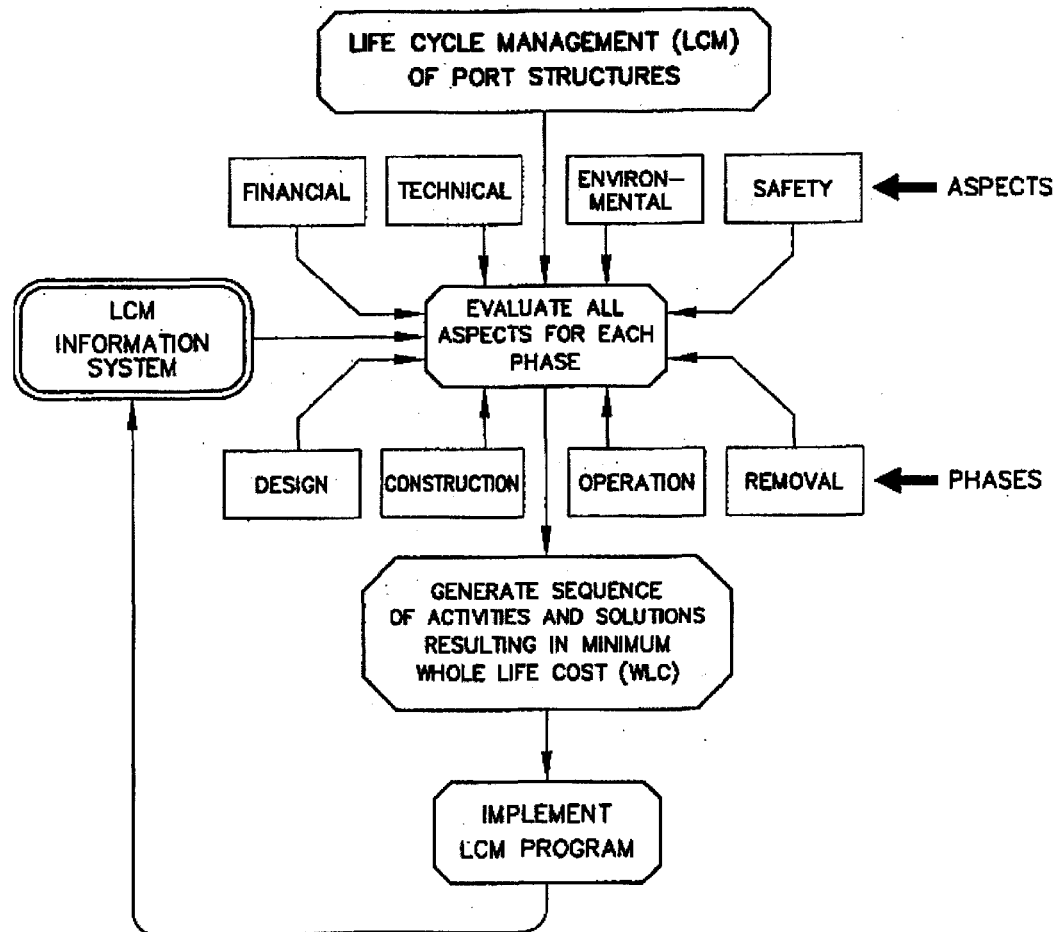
LIFE CYCLE MANAGEMENT (LCM) OF PORT STRUCTURES

FINANCIAL

TECHNICAL

ENVIRON-MENTAL

SAFETY

ASPECTS

LCM INFORMATION SYSTEM

EVALUATE ALL ASPECTS FOR EACH PHASE

DESIGN

CONSTRUCTION

OPERATION

REMOVAL

PHASES

GENERATE SEQUENCE OF ACTIVITIES AND SOLUTIONS RESULTING IN MINIMUM WHOLE LIFE COST (WLC)

IMPLEMENT LCM PROGRAM